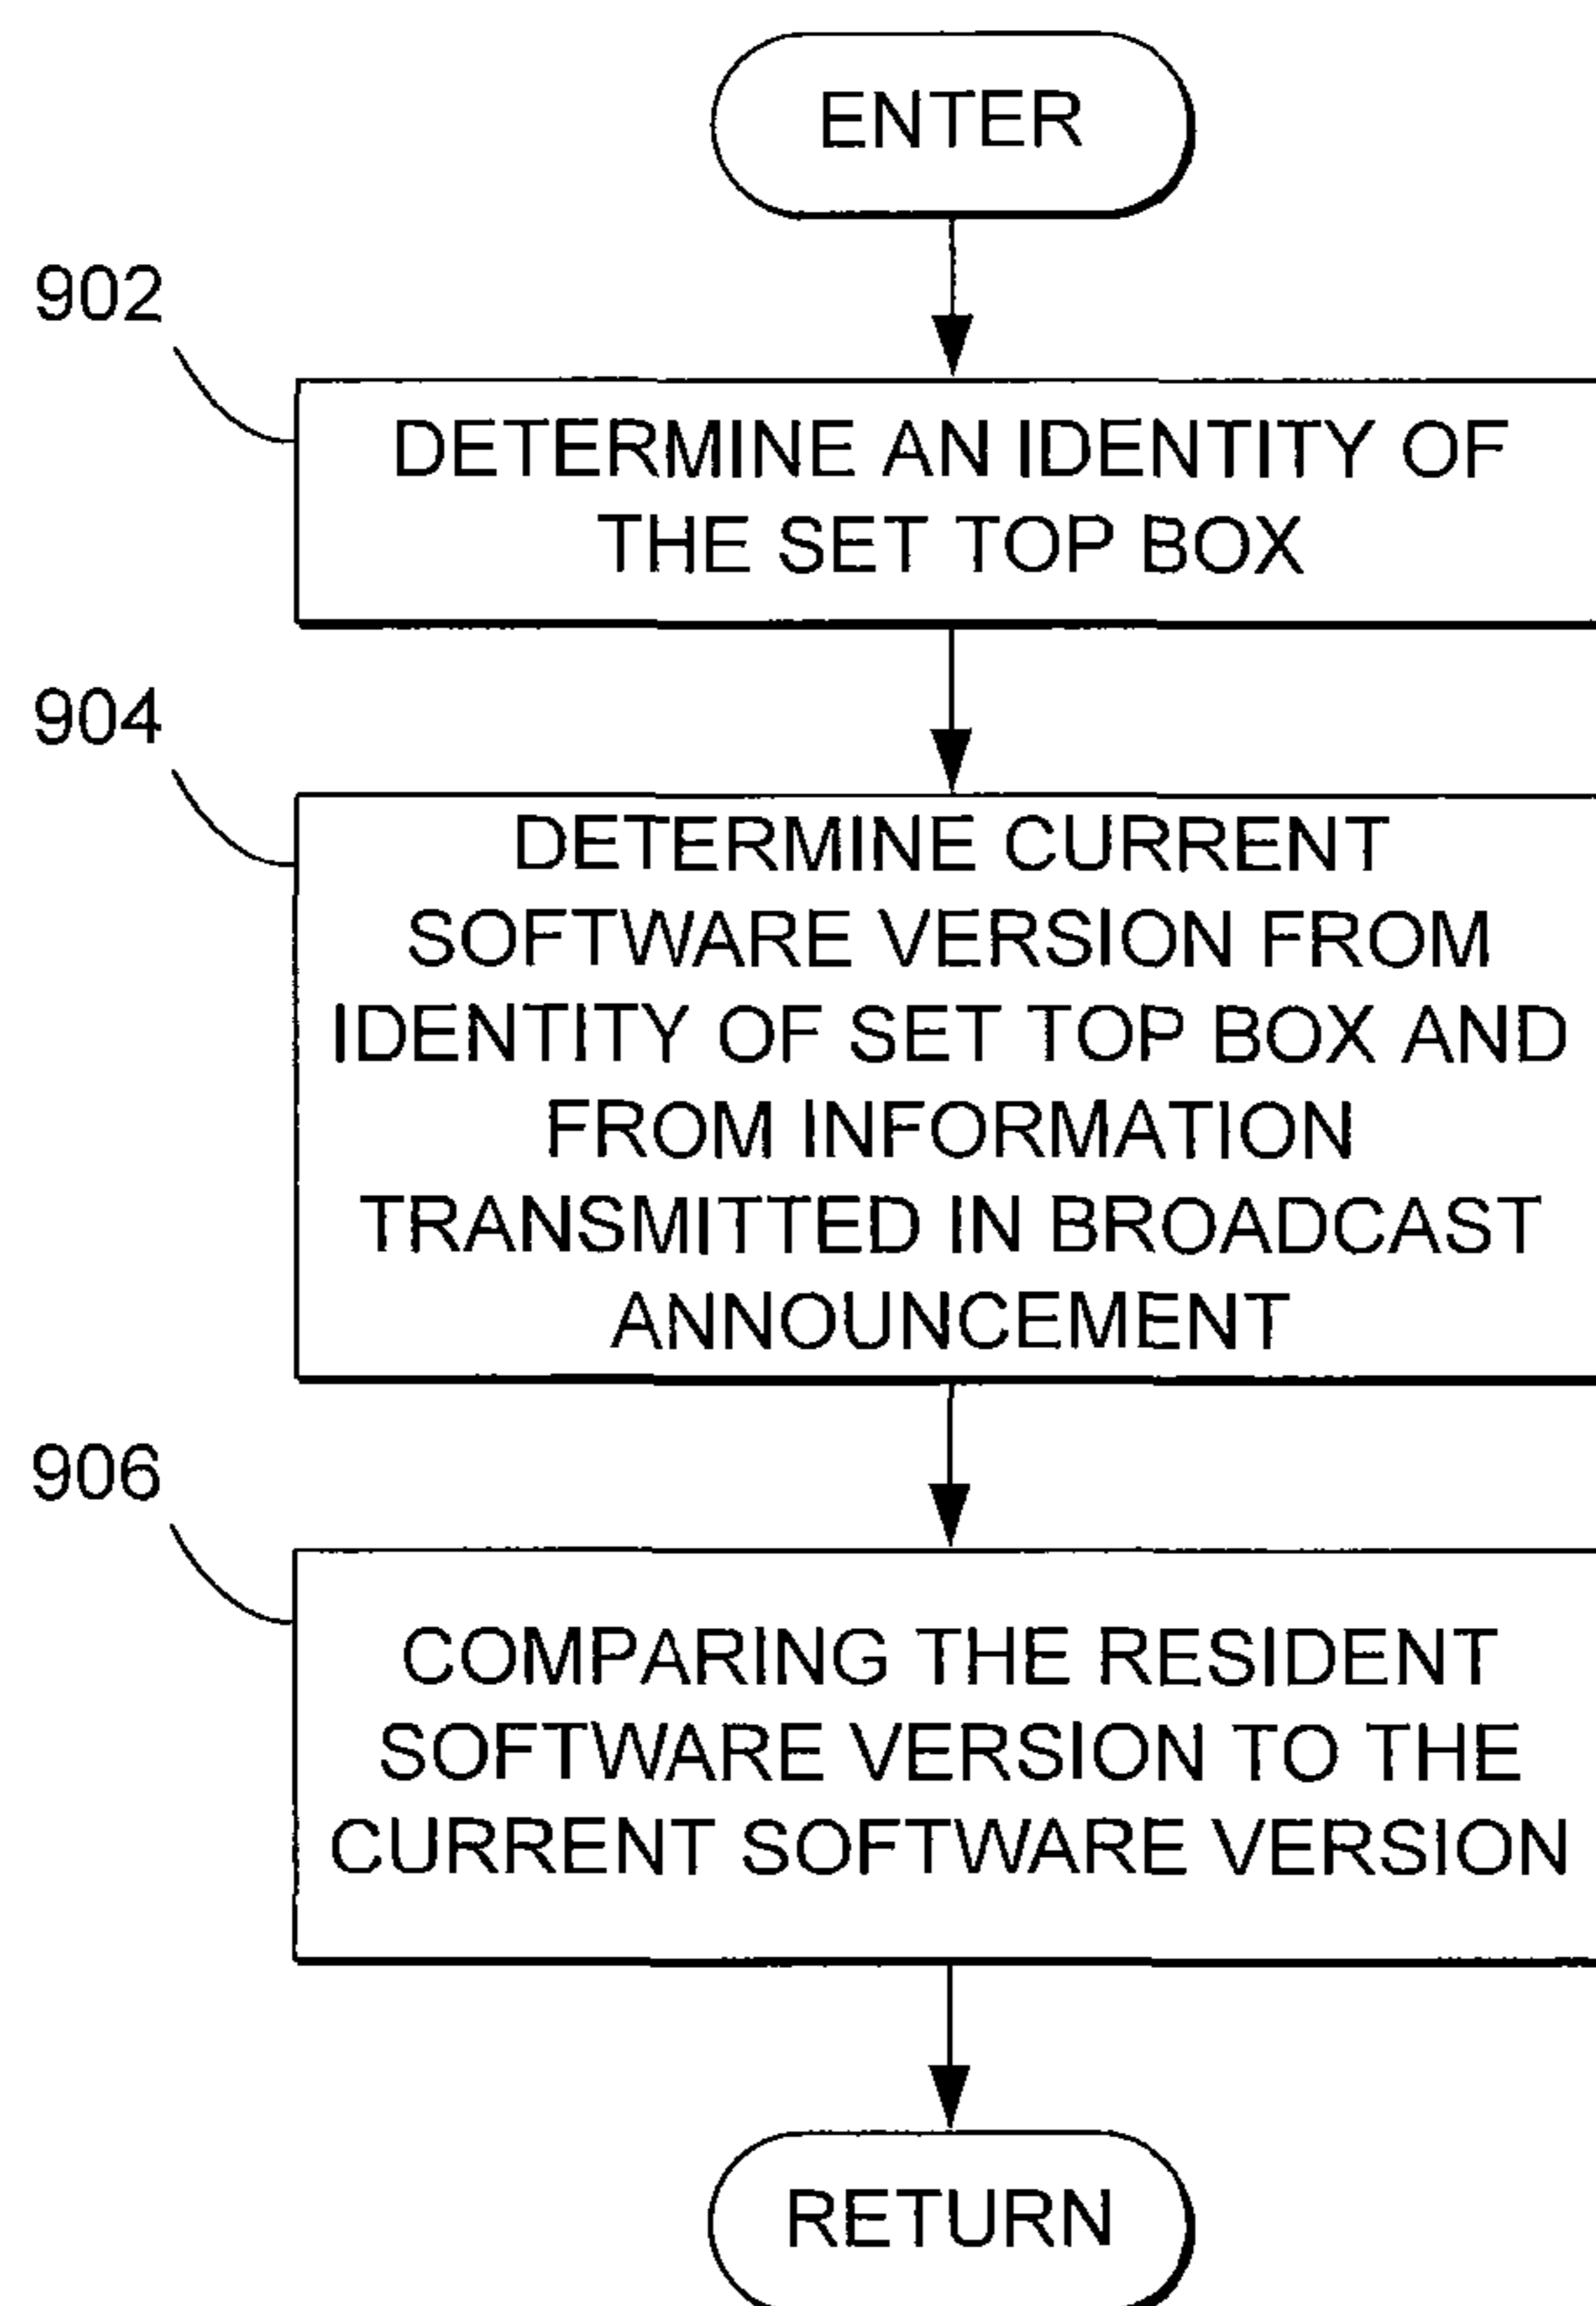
ENTER

902

DETERMINE AN IDENTITY OF THE SET TOP BOX

904

DETERMINE CURRENT SOFTWARE VERSION FROM IDENTITY OF SET TOP BOX AND FROM INFORMATION TRANSMITTED IN BROADCAST ANNOUNCEMENT

906

COMPARING THE RESIDENT SOFTWARE VERSION TO THE CURRENT SOFTWARE VERSION

RETURN